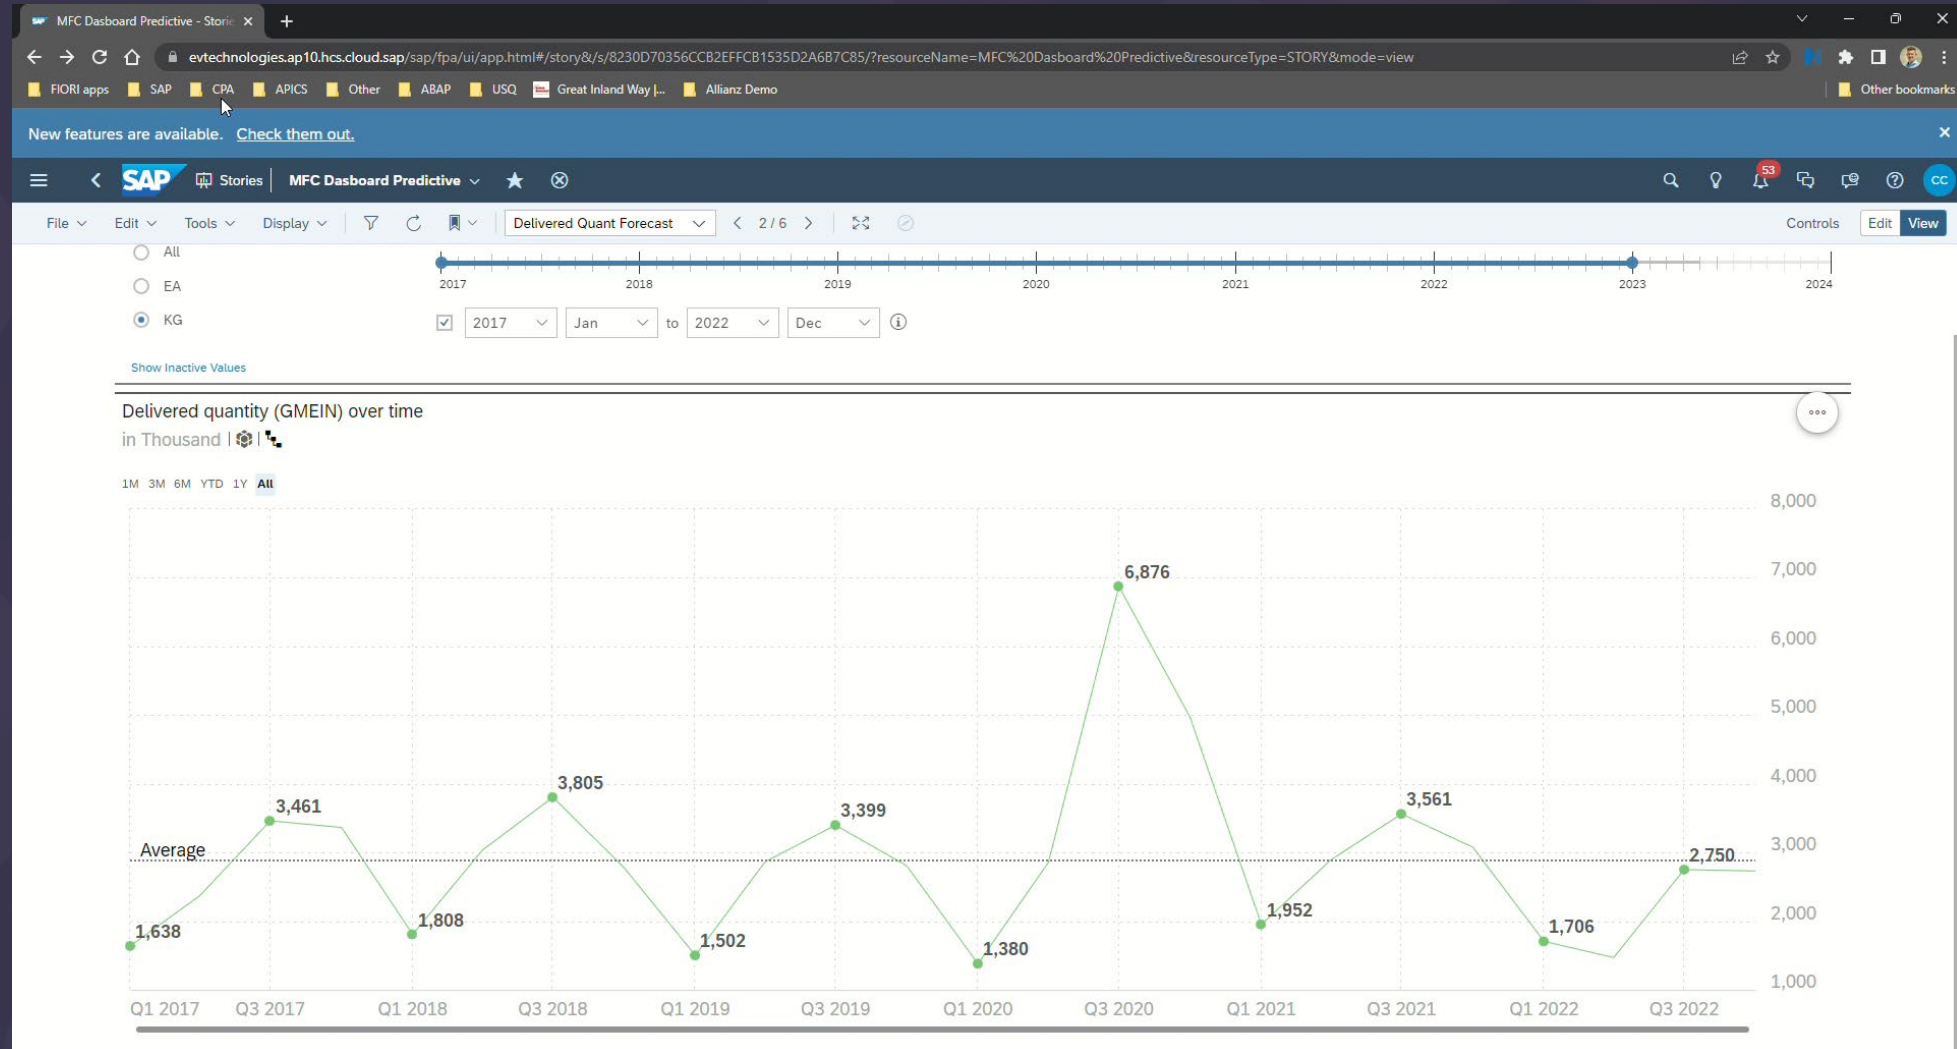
MFC Dasboard Predictive - Storie ×

evtechnologies.ap10.hcs.cloud.sap/sap/fpa/ui/app.html#/story&/s/8230D70356CCB2EFFCB1535D2A6B7C85/?resourceName=MFC%20Dasboard%20Predictive&resourceType=STORY&mode=view

FIORI apps SAP CPA APICS Other ABAP USQ Great Inland Way |... Allianz Demo Other bookmarks

New features are available. Check them out.

SAP Stories MFC Dasboard Predictive

53

CC

File Edit Tools Display Delivered Quant Forecast 2 / 6 Controls Edit View

All
EA
KG

Show Inactive Values

2017 2018 2019 2020 2021 2022 2023 2024

2017 Jan to 2022 Dec

Delivered quantity (GMEIN) over time
in Thousand |

1M 3M 6M YTD 1Y All

| Q1 2017 | Q3 2017 | Q1 2018 | Q3 2018 | Q1 2019 | Q3 2019 | Q1 2020 | Q3 2020 | Q1 2021 | Q3 2021 | Q1 2022 | Q3 2022 |
|---|---|---|---|---|---|---|---|---|---|---|---|
| 1,638 | 3,461 | 1,808 | 3,805 | 1,502 | 3,399 | 1,380 | 6,876 | 1,952 | 3,561 | 1,706 | 2,750 |

Average

8,000
7,000
6,000
5,000
4,000
3,000
2,000
1,000